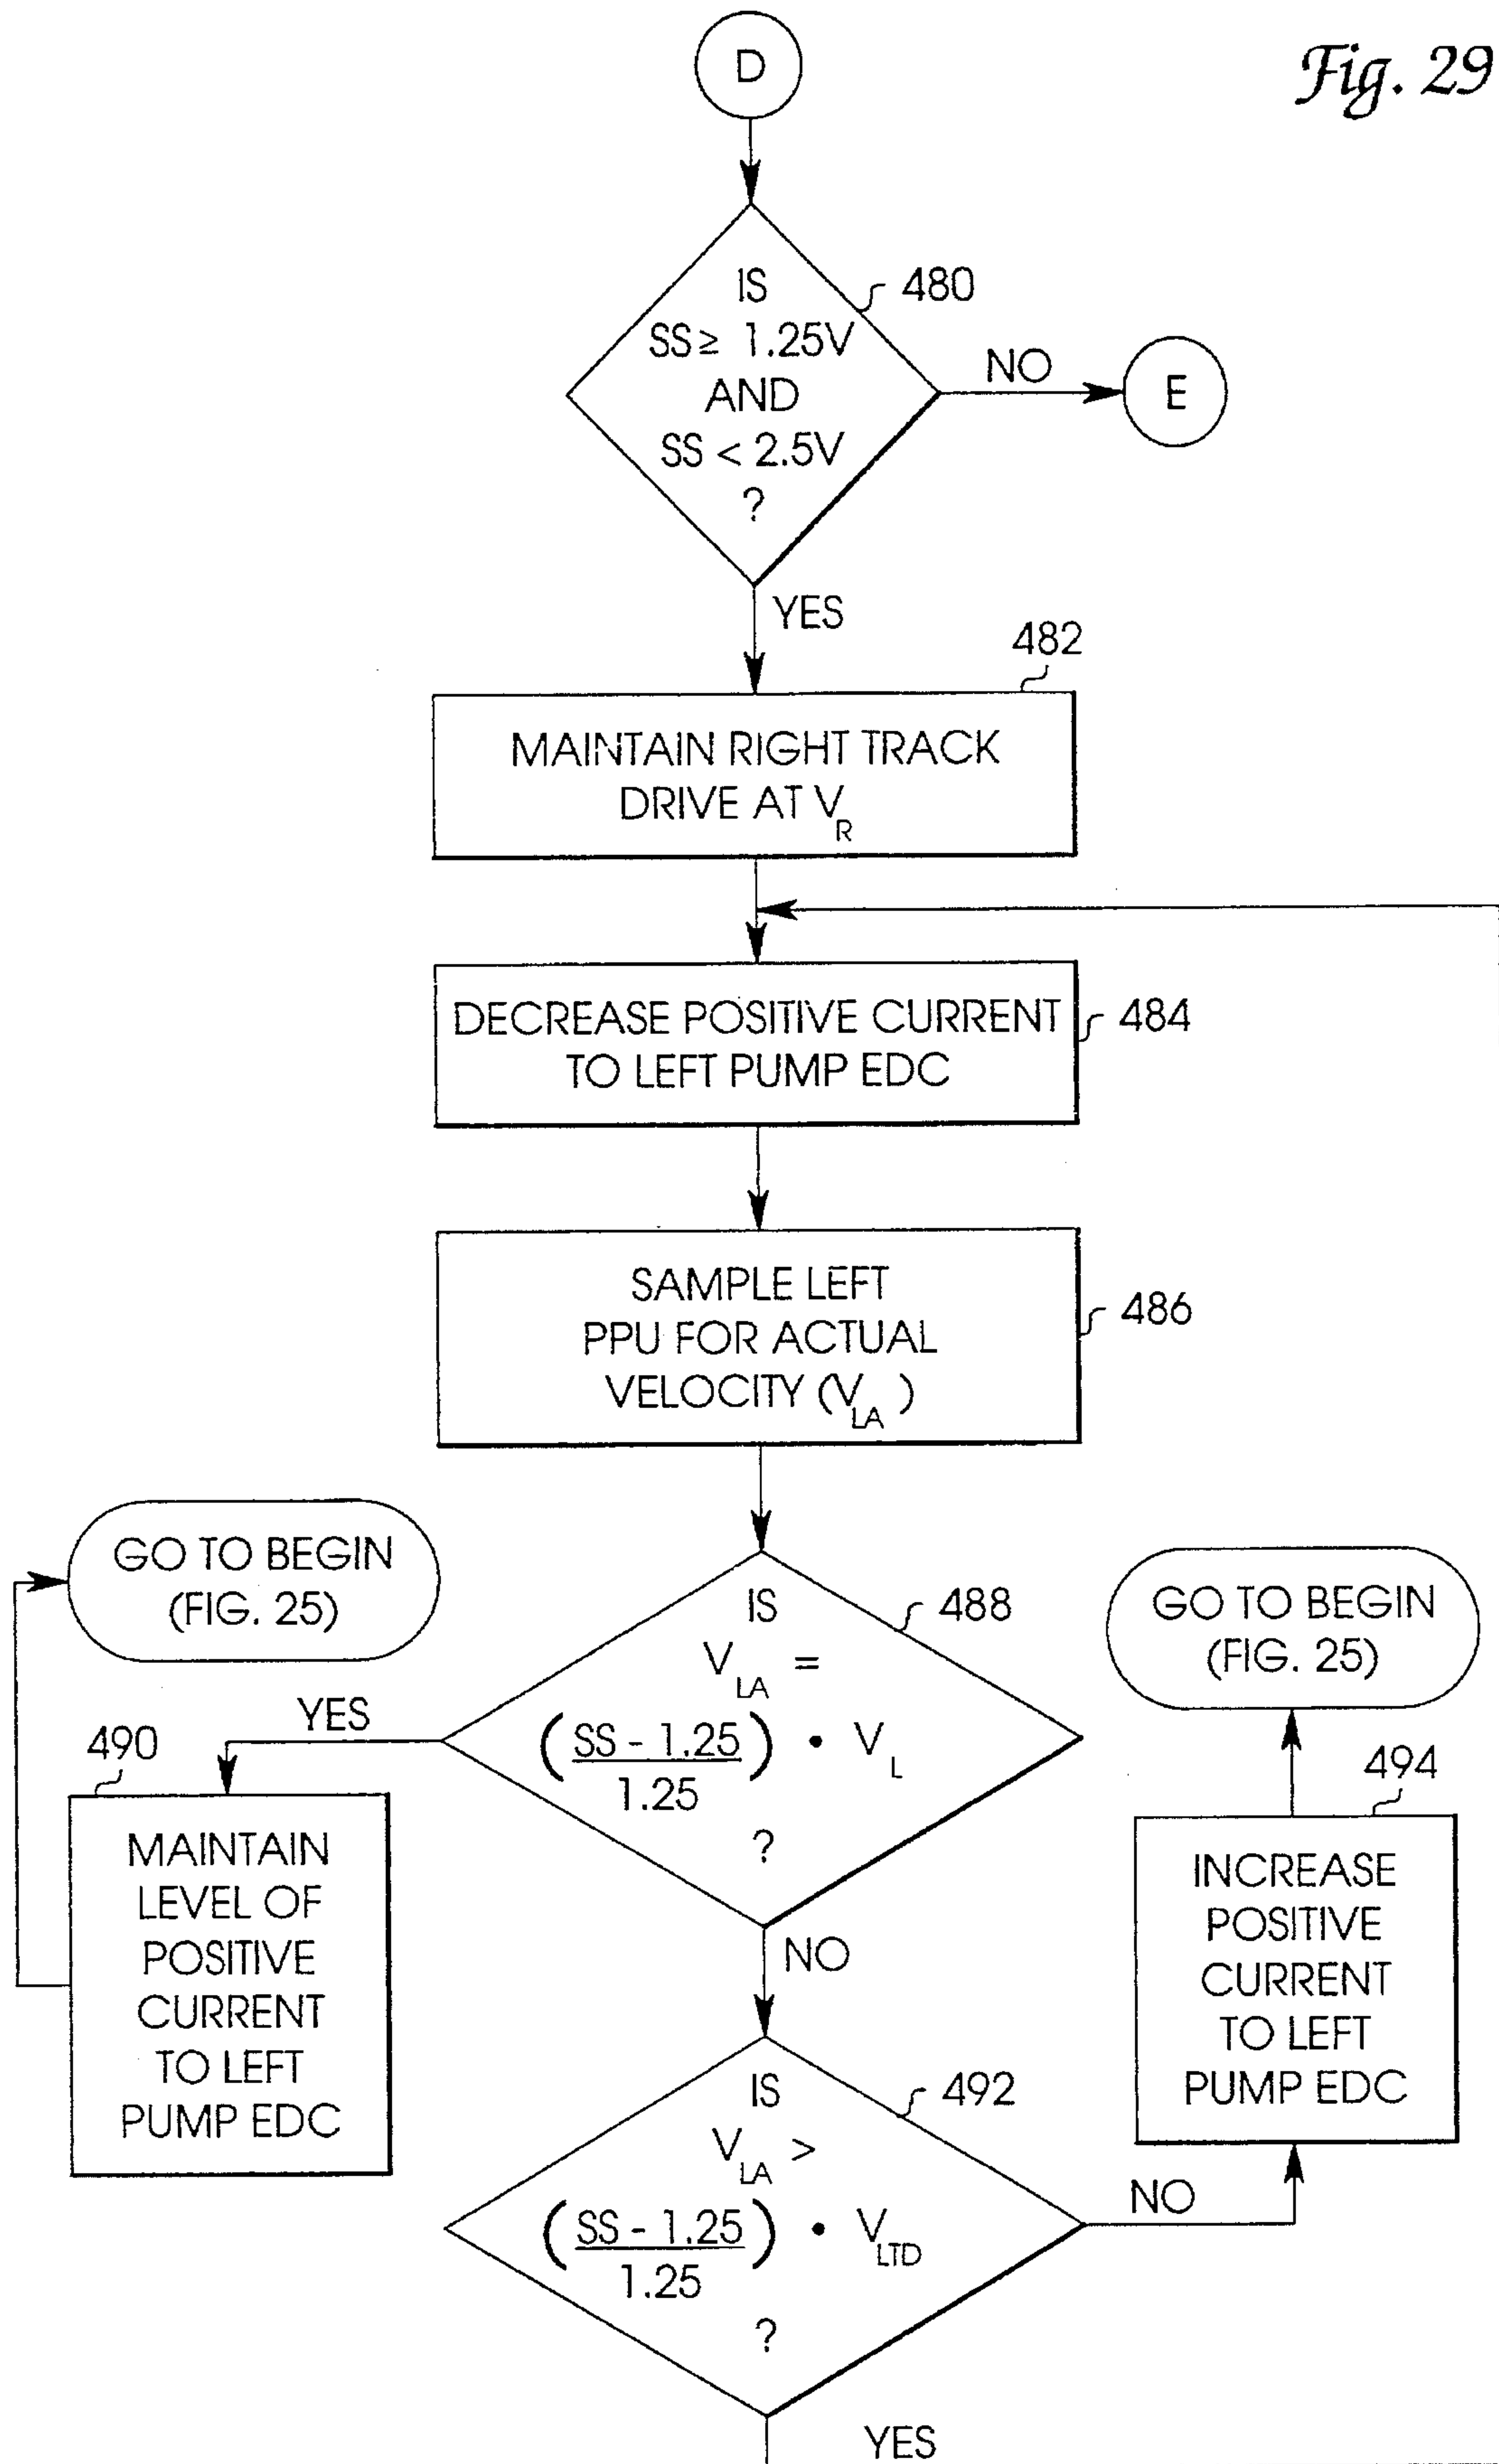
Fig. 29

D

IS $SS \geq 1.25V$ AND $SS < 2.5V$ ?

480

NO

E

YES

482

MAINTAIN RIGHT TRACK DRIVE AT $V_R$

DECREASE POSITIVE CURRENT TO LEFT PUMP EDC

484

SAMPLE LEFT PPU FOR ACTUAL VELOCITY ($V_{LA}$)

486

GO TO BEGIN (FIG. 25)

IS $V_{LA} = \left(\frac{SS - 1.25}{1.25}\right) \cdot V_L$ ?

488

GO TO BEGIN (FIG. 25)

YES

490

MAINTAIN LEVEL OF POSITIVE CURRENT TO LEFT PUMP EDC

494

INCREASE POSITIVE CURRENT TO LEFT PUMP EDC

NO

IS $V_{LA} > \left(\frac{SS - 1.25}{1.25}\right) \cdot V_{LTD}$ ?

492

NO

YES